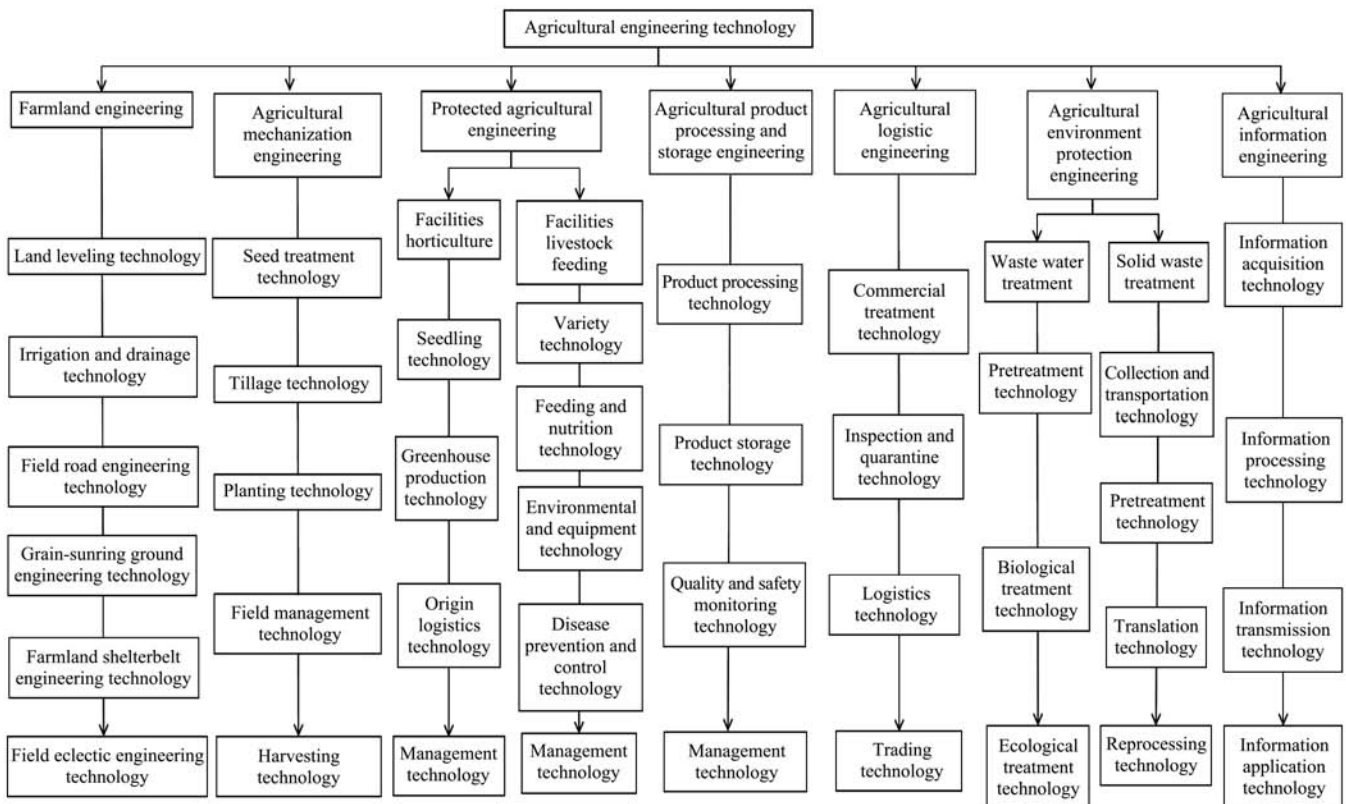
Agricultural engineering technology

Farmland engineering

Land leveling technology

Irrigation and drainage technology

Field road engineering technology

Grain-sunring ground engineering technology

Farmland shelterbelt engineering technology

Field eclectic engineering technology

Agricultural mechanization engineering

Seed treatment technology

Tillage technology

Planting technology

Field management technology

Harvesting technology

Protected agricultural engineering

Facilities horticulture

Seedling technology

Greenhouse production technology

Origin logistics technology

Management technology

Facilities livestock feeding

Variety technology

Feeding and nutrition technology

Environmental and equipment technology

Disease prevention and control technology

Management technology

Agricultural product processing and storage engineering

Product processing technology

Product storage technology

Quality and safety monitoring technology

Management technology

Agricultural logistic engineering

Commercial treatment technology

Inspection and quarantine technology

Logistics technology

Trading technology

Agricultural environment protection engineering

Waste water treatment

Pretreatment technology

Biological treatment technology

Ecological treatment technology

Solid waste treatment

Collection and transportation technology

Pretreatment technology

Translation technology

Reprocessing technology

Agricultural information engineering

Information acquisition technology

Information processing technology

Information transmission technology

Information application technology